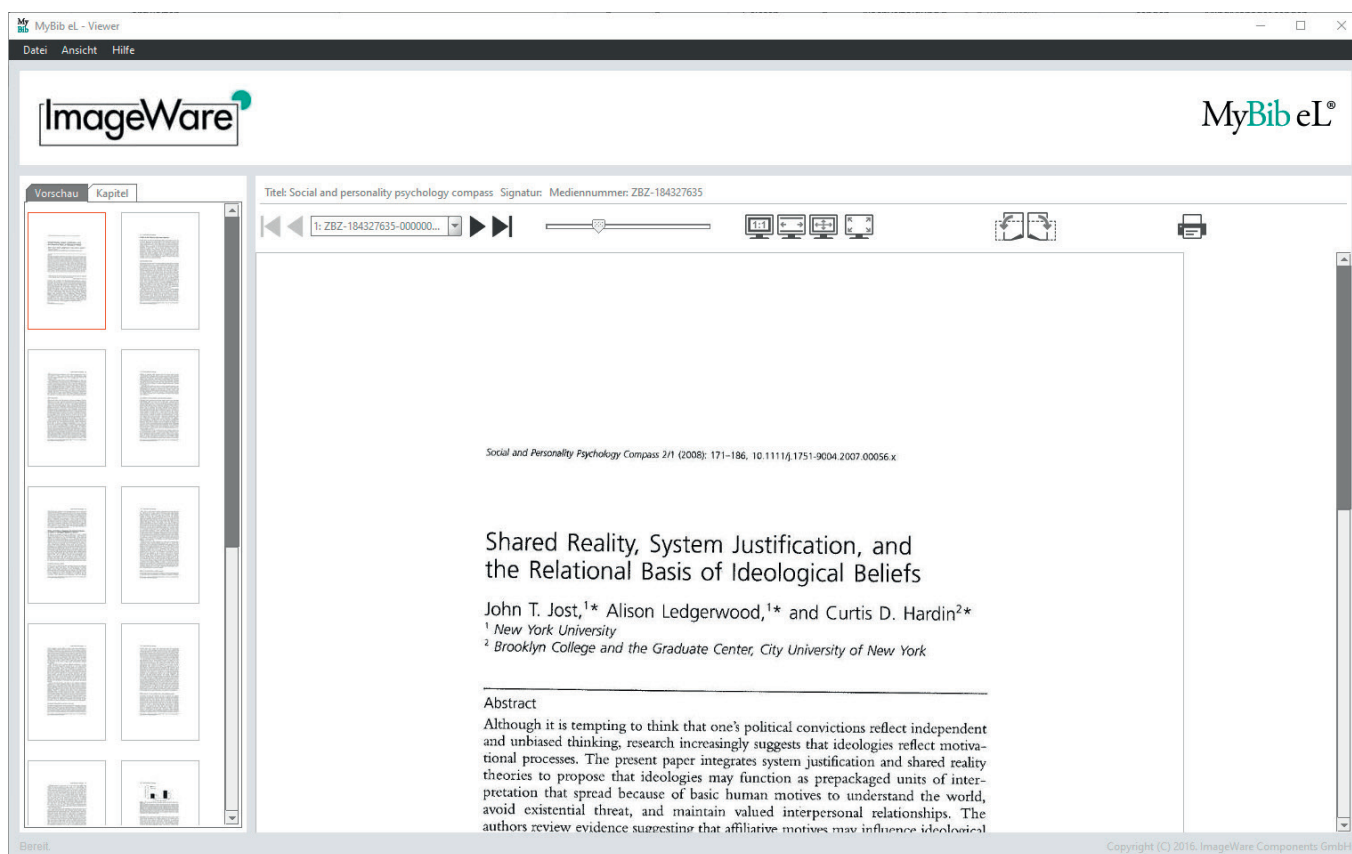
MyBib eL - Viewer

Datei Ansicht Hilfe

ImageWare

MyBib eL®

Vorschau Kapitel

Titel: Social and personality psychology compass Signatur: Mediennummer: ZBZ-184327635

1: ZBZ-184327635-000000...

1:1

Social and Personality Psychology Compass 2/1 (2008): 171–186, 10.1111/j.1751-9004.2007.00056.x

Shared Reality, System Justification, and the Relational Basis of Ideological Beliefs

John T. Jost,$^{1}$* Alison Ledgerwood,$^{1}$* and Curtis D. Hardin$^{2}$*
$^{1}$ New York University
$^{2}$ Brooklyn College and the Graduate Center, City University of New York

Abstract
Although it is tempting to think that one's political convictions reflect independent and unbiased thinking, research increasingly suggests that ideologies reflect motivational processes. The present paper integrates system justification and shared reality theories to propose that ideologies may function as prepackaged units of interpretation that spread because of basic human motives to understand the world, avoid existential threat, and maintain valued interpersonal relationships. The authors review evidence suggesting that affiliative motives may influence ideological

Bereit

Copyright (C) 2016. ImageWare Components GmbH